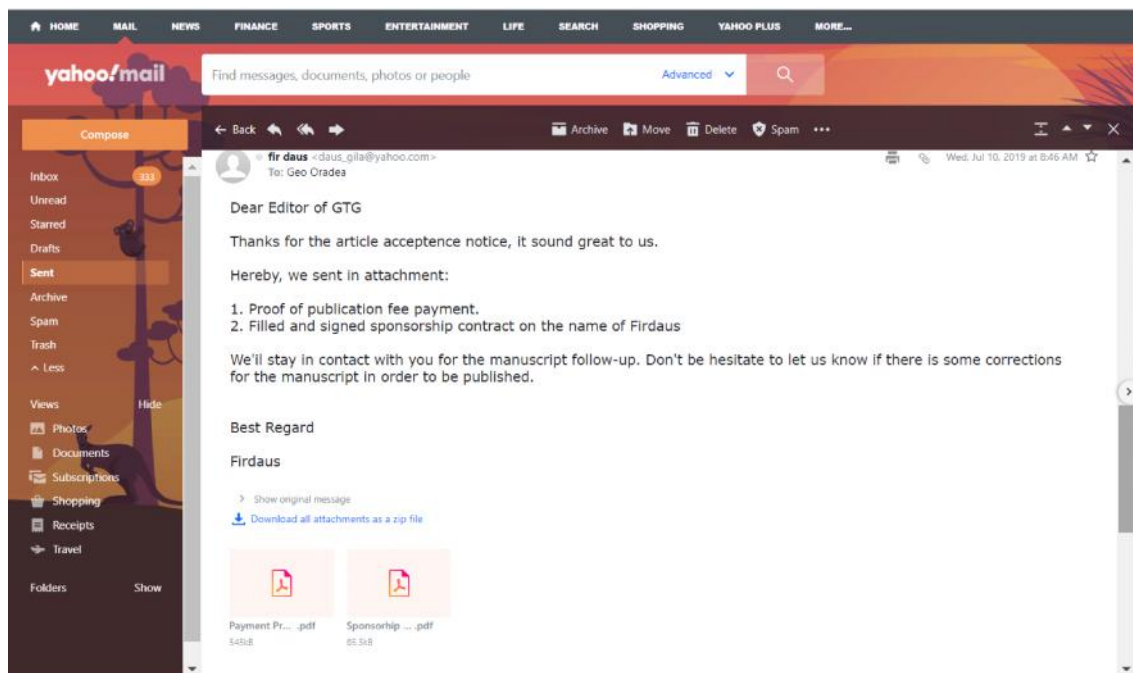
HOME MAIL NEWS FINANCE SPORTS ENTERTAINMENT LIFE SEARCH SHOPPING YAHOO PLUS MORE...

yahoo!mail

Find messages, documents, photos or people

Advanced

Compose

Inbox 333
Unread
Starred
Drafts
Sent
Archive
Spam
Trash
Less

Views Hide
Photos
Documents
Subscriptions
Shopping
Receipts
Travel

Folders Show

← Back

Archive Move Delete Spam •••

fir daus <daus_gila@yahoo.com>
To: Geo Oradea

Wed, Jul 10, 2019 at 8:46 AM

Dear Editor of GTG

Thanks for the article acceptence notice, it sound great to us.

Hereby, we sent in attachment:

1. Proof of publication fee payment.
2. Filled and signed sponsorship contract on the name of Firdaus

We'll stay in contact with you for the manuscript follow-up. Don't be hesitate to let us know if there is some corrections for the manuscript in order to be published.

Best Regard

Firdaus

Show original message

Download all attachments as a zip file

Payment Pr... .pdf
548kB

Sponsorhip ... .pdf
65.5kB